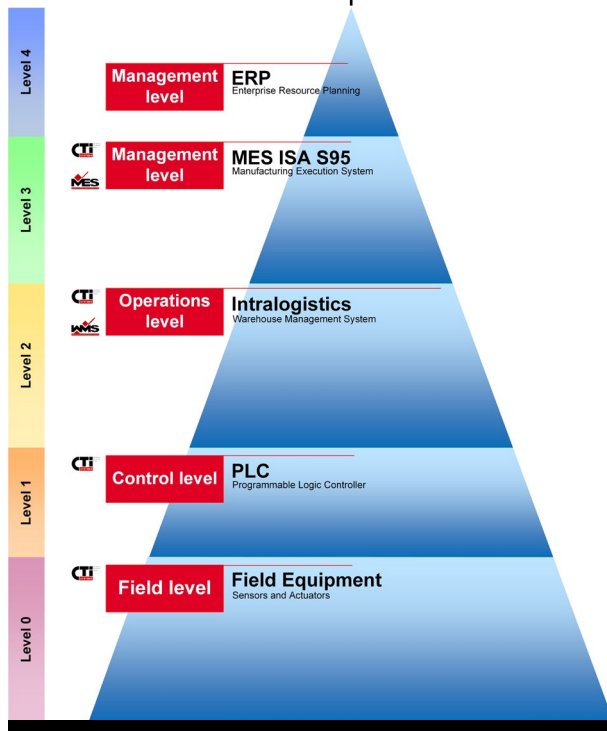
Level 4

Management level

ERP
Enterprise Resource Planning

Level 3

CTi
MES

Management level

MES ISA S95
Manufacturing Execution System

Level 2

CTi
WMS

Operations level

Intralogistics
Warehouse Management System

Level 1

CTi

Control level

PLC
Programmable Logic Controller

Level 0

CTi

Field level

Field Equipment
Sensors and Actuators